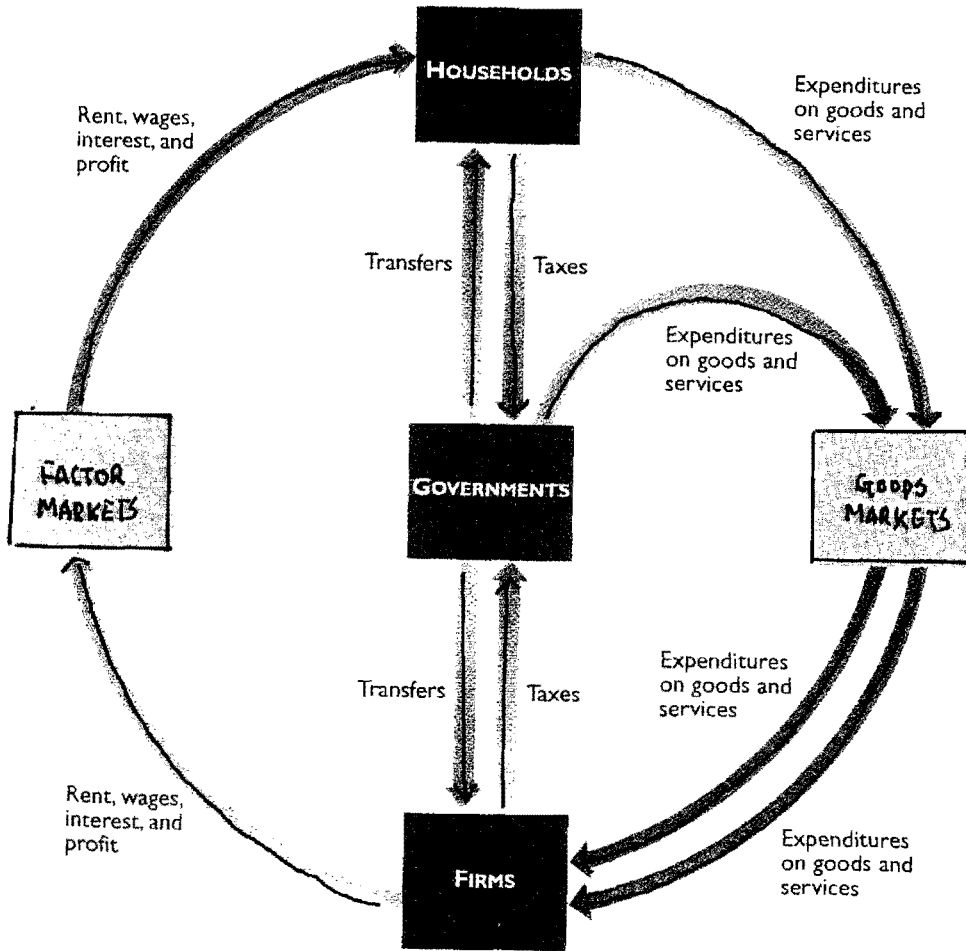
HOUSEHOLDS

Rent, wages, interest, and profit

Expenditures on goods and services

Transfers

Taxes

Expenditures on goods and services

FACTOR MARKETS

GOVERNMENTS

GOODS MARKETS

Transfers

Taxes

Expenditures on goods and services

Rent, wages, interest, and profit

Expenditures on goods and services

FIRMS